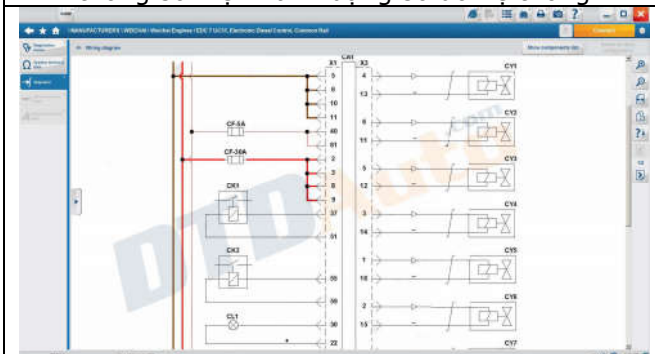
MANUFACTURERS \ WECHAI \ Marine Engines \ EDC 7 UC31, Electronic Diesel Control, Common Rail

Wiring diagrams

Show components list

Connect

CX1

X1

X3

5

4

CY1

6

13

10

11

CY2

CF-5A

60

8

61

11

CF-30A

2

CY3

3

5

8

12

9

CY4

CK1

37

3

51

14

CY5

CK2

55

7

56

16

CY6

2

CL1

30

15

22

CY7